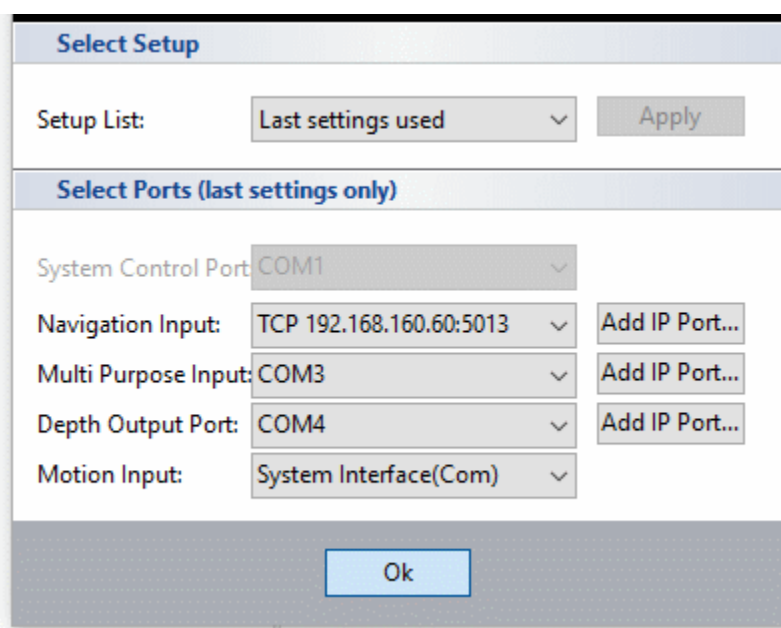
Select Setup

Setup List: Last settings used Apply

Select Ports (last settings only)

System Control Port COM1

Navigation Input: TCP 192.168.160.60:5013 Add IP Port...

Multi Purpose Input: COM3 Add IP Port...

Depth Output Port: COM4 Add IP Port...

Motion Input: System Interface(Com)

Ok